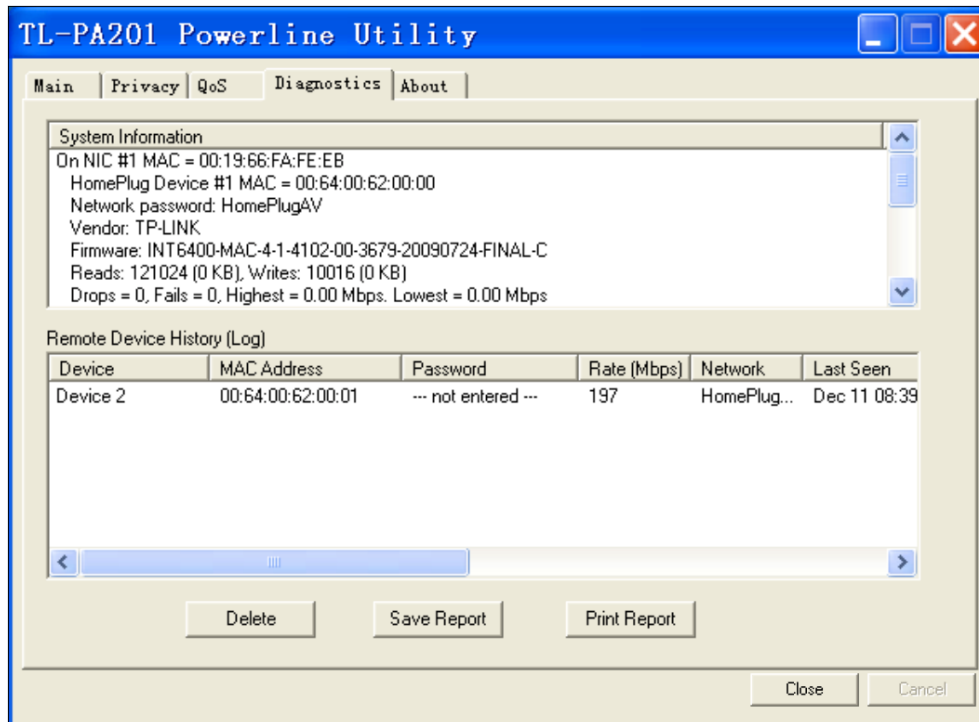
TL-PA201 Powerline Utility

Main | Privacy | QoS | Diagnostics | About

System Information
On NIC #1 MAC = 00:19:66:FA:FE:EB
HomePlug Device #1 MAC = 00:64:00:62:00:00
Network password: HomePlugAV
Vendor: TP-LINK
Firmware: INT6400-MAC-4-1-4102-00-3679-20090724-FINAL-C
Reads: 121024 (0 KB), Writes: 10016 (0 KB)
Drops = 0, Fails = 0, Highest = 0.00 Mbps. Lowest = 0.00 Mbps

Remote Device History (Log)

| Device | MAC Address | Password | Rate (Mbps) | Network | Last Seen |
|---|---|---|---|---|---|
| Device 2 | 00:64:00:62:00:01 | --- not entered --- | 197 | HomePlug... | Dec 11 08:39 |

Delete
Save Report
Print Report

Close
Cancel